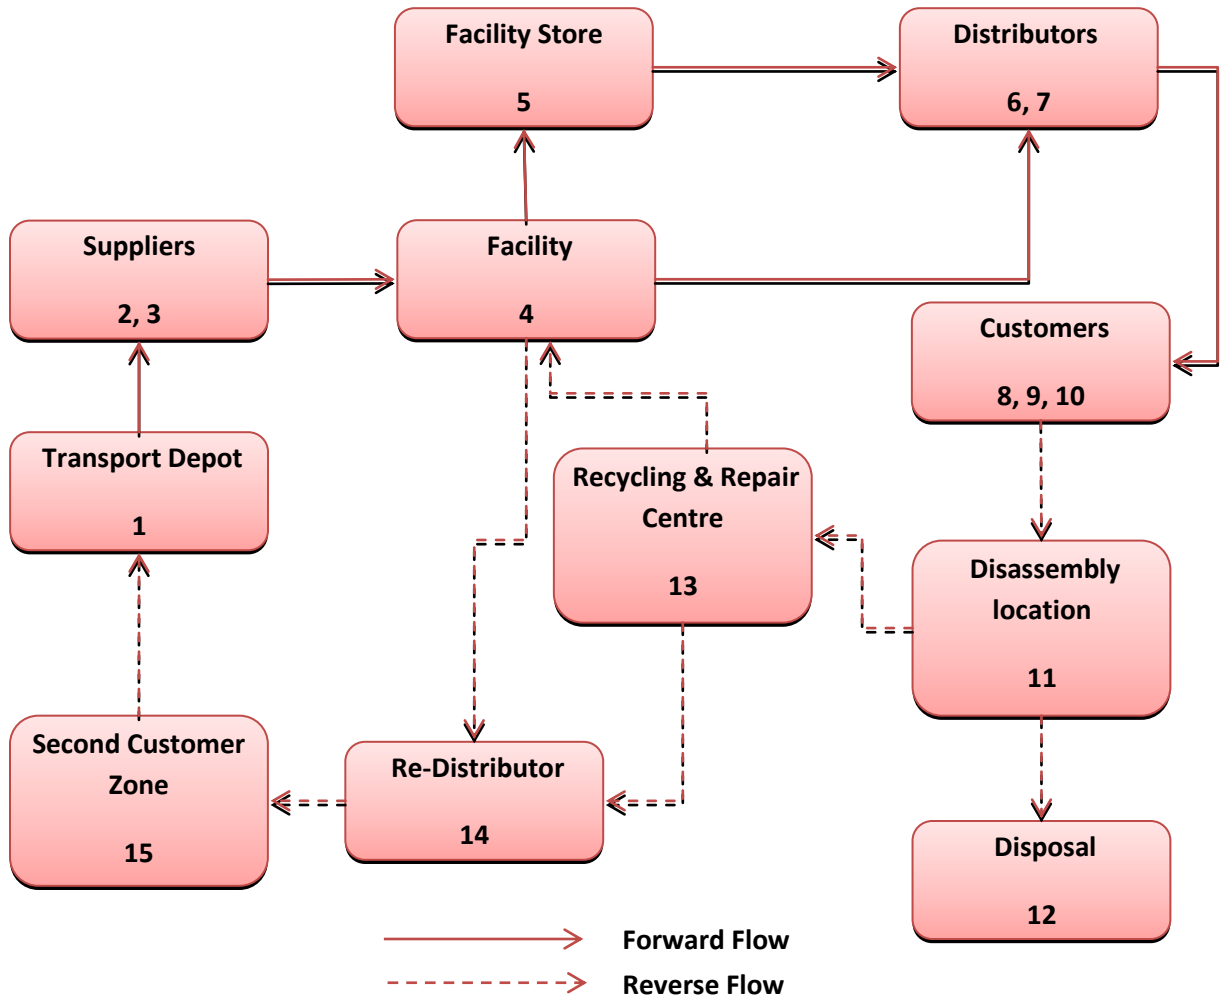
Facility Store

5

Distributors

6, 7

Suppliers

2, 3

Facility

4

Customers

8, 9, 10

Transport Depot

1

Recycling & Repair Centre

13

Disassembly location

11

Second Customer Zone

15

Re-Distributor

14

Disposal

12

Forward Flow

Reverse Flow